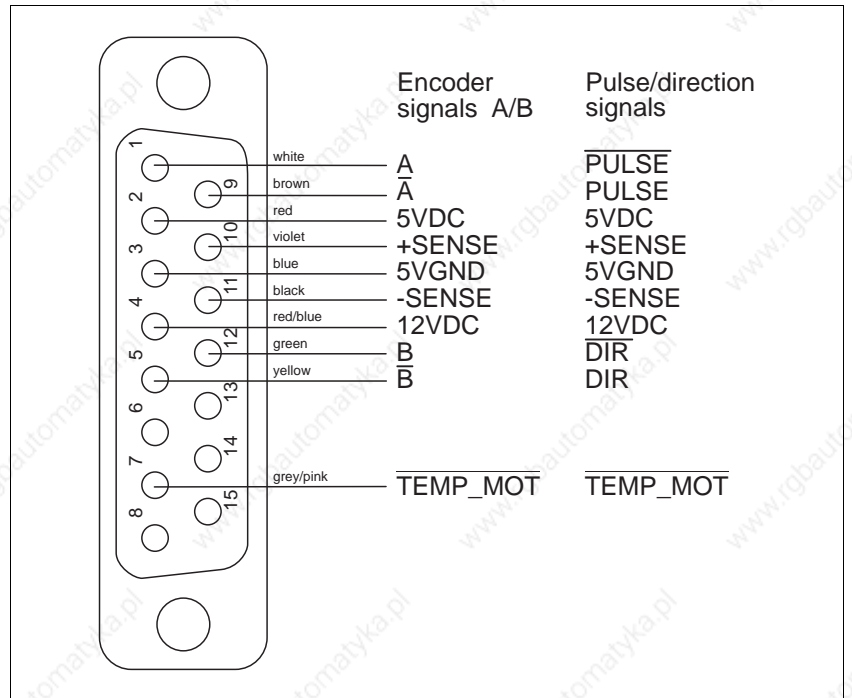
Encoder signals A/B

Pulse/direction signals

1
2
3
4
5
6
7
8
9
10
11
12
13
14
15

white
brown
red
violet
blue
black
red/blue
green
yellow
grey/pink

A
$\overline{A}$
5VDC
+SENSE
5VGND
-SENSE
12VDC
B
$\overline{B}$
$\overline{TEMP\_MOT}$

$\overline{PULSE}$
PULSE
5VDC
+SENSE
5VGND
-SENSE
12VDC
$\overline{DIR}$
DIR
$\overline{TEMP\_MOT}$

www.rgbautomatyka.pl